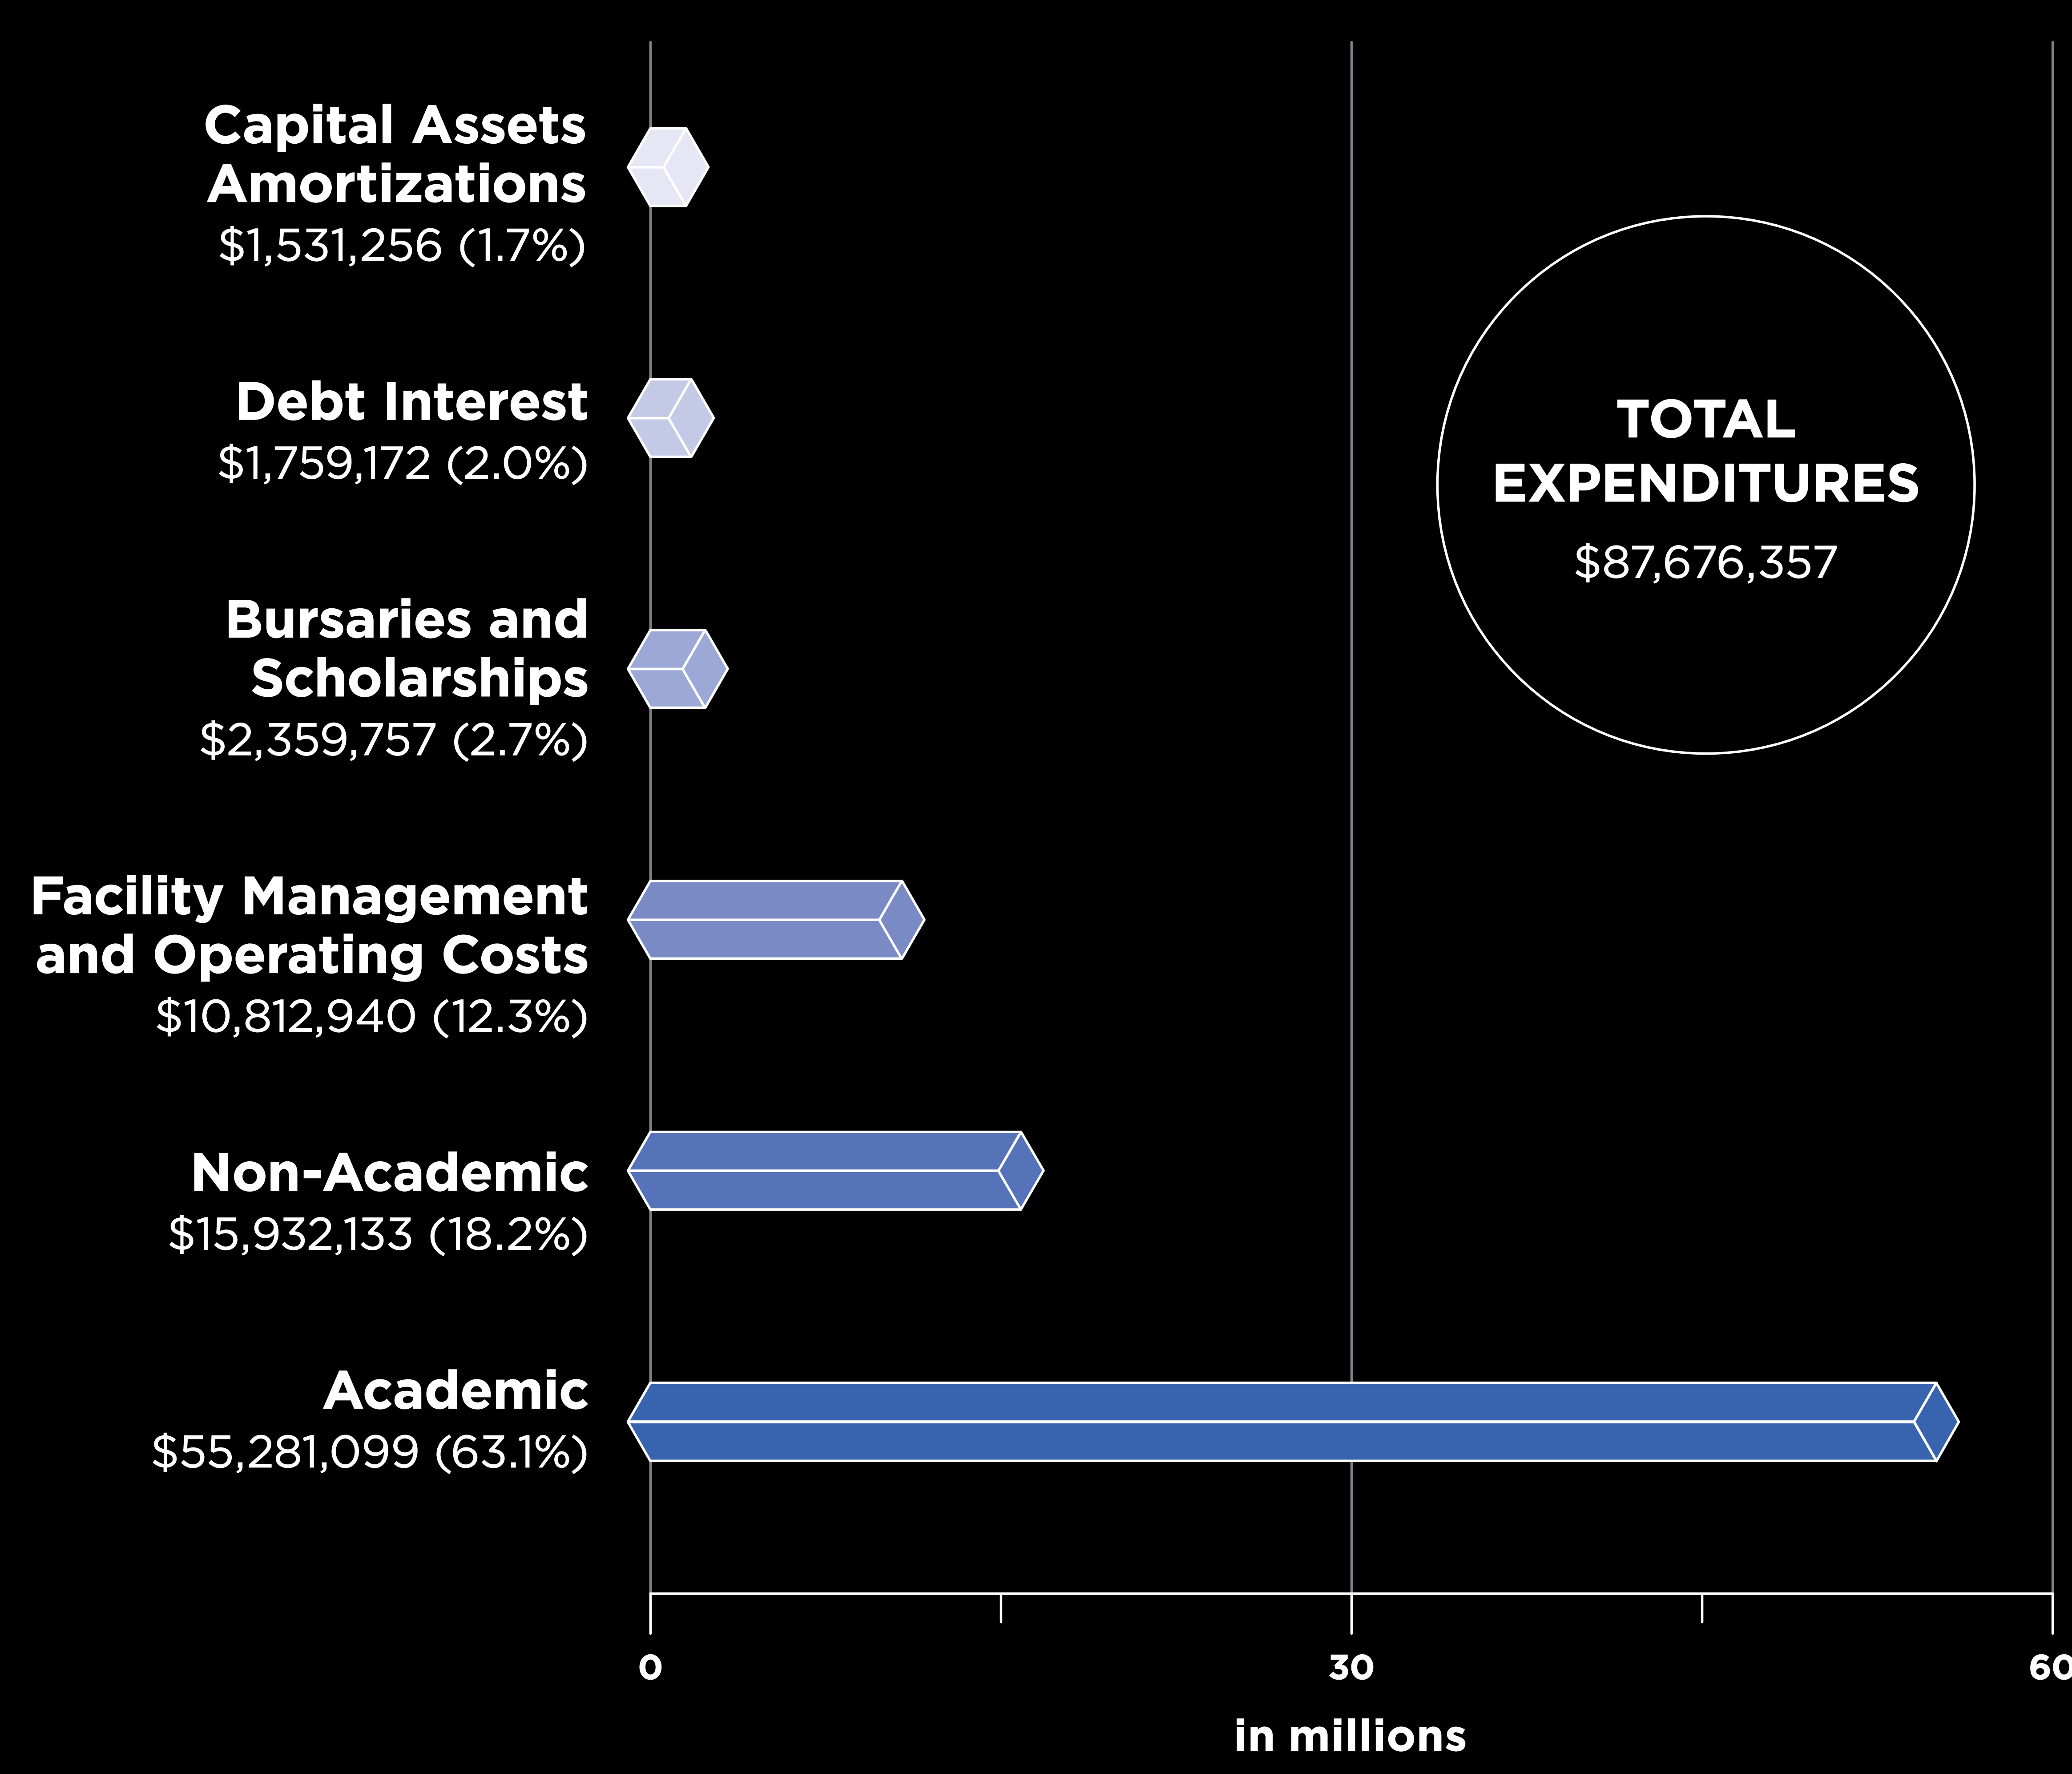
Capital Assets Amortizations
$1,531,256 (1.7%)

Debt Interest
$1,759,172 (2.0%)

Bursaries and Scholarships
$2,359,757 (2.7%)

Facility Management and Operating Costs
$10,812,940 (12.3%)

Non-Academic
$15,932,133 (18.2%)

Academic
$55,281,099 (63.1%)

TOTAL EXPENDITURES
$87,676,357

0
30
60

in millions